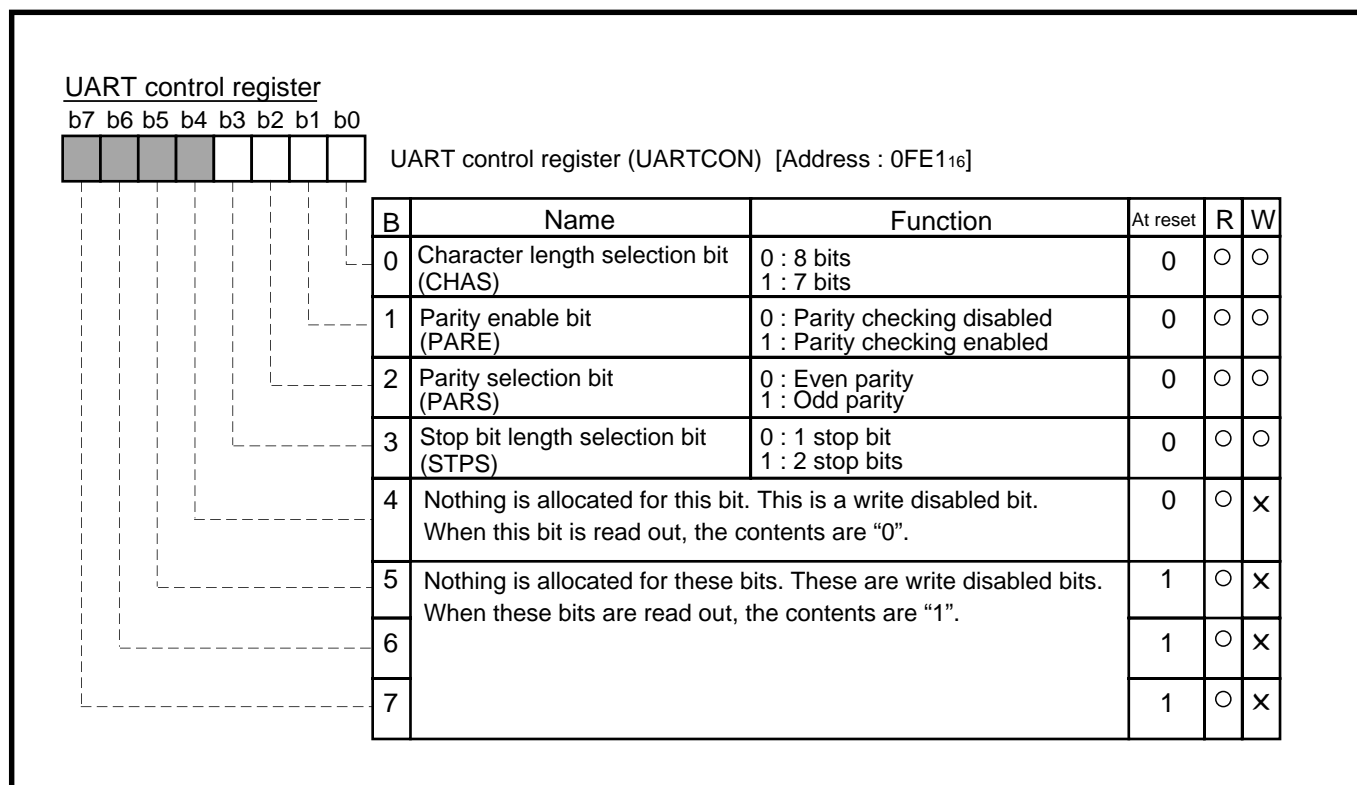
UART control register

b7 b6 b5 b4 b3 b2 b1 b0

UART control register (UARTCON) [Address : $0FE1_{16}$]

| B | Name | Function | At reset | R | W |
|---|---|---|---|---|---|
| 0 | Character length selection bit (CHAS) | 0 : 8 bits<br>1 : 7 bits | 0 | ○ | ○ |
| 1 | Parity enable bit (PARE) | 0 : Parity checking disabled<br>1 : Parity checking enabled | 0 | ○ | ○ |
| 2 | Parity selection bit (PARS) | 0 : Even parity<br>1 : Odd parity | 0 | ○ | ○ |
| 3 | Stop bit length selection bit (STPS) | 0 : 1 stop bit<br>1 : 2 stop bits | 0 | ○ | ○ |
| 4 | Nothing is allocated for this bit. This is a write disabled bit. When this bit is read out, the contents are "0". | | 0 | ○ | × |
| 5 | Nothing is allocated for these bits. These are write disabled bits. When these bits are read out, the contents are "1". | | 1 | ○ | × |
| 6 | | | 1 | ○ | × |
| 7 | | | 1 | ○ | × |